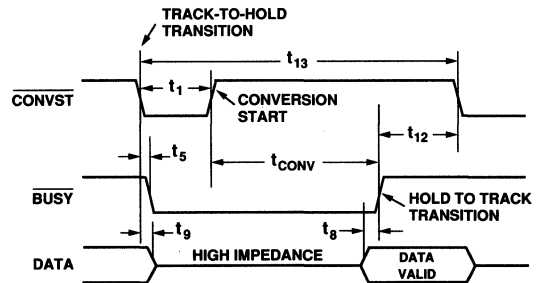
TRACK-TO-HOLD TRANSITION

$t_{13}$

$\overline{CONVST}$

$t_1$

CONVERSION START

$t_{12}$

$t_5$

$t_{CONV}$

$\overline{BUSY}$

HOLD TO TRACK TRANSITION

$t_9$

$t_8$

DATA

HIGH IMPEDANCE

DATA VALID